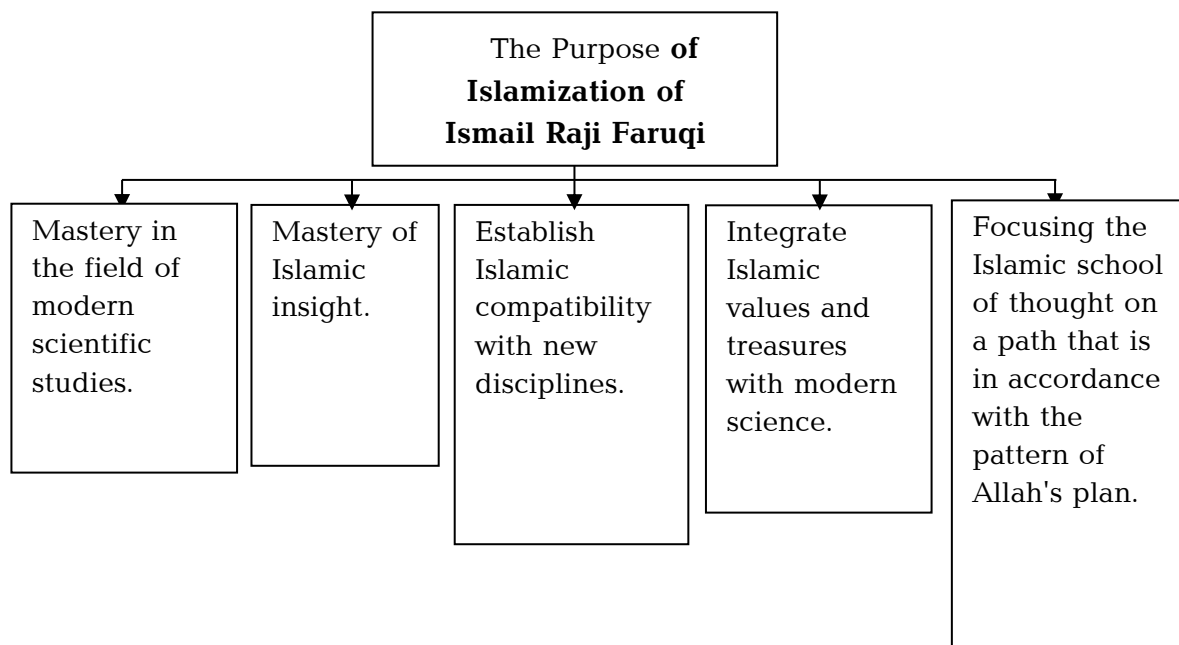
The Purpose **of Islamization of Ismail Raji Faruqi**

Mastery in the field of modern scientific studies.

Mastery of Islamic insight.

Establish Islamic compatibility with new disciplines.

Integrate Islamic values and treasures with modern science.

Focusing the Islamic school of thought on a path that is in accordance with the pattern of Allah's plan.